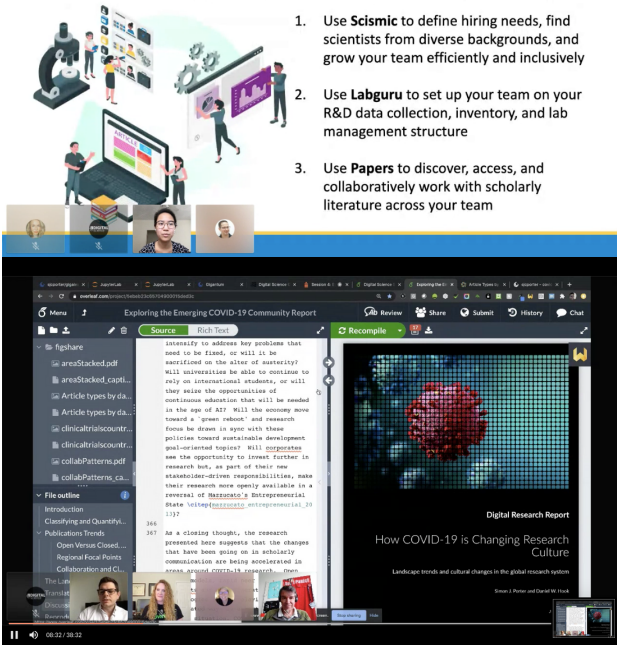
1. Use **Scismic** to define hiring needs, find scientists from diverse backgrounds, and grow your team efficiently and inclusively

2. Use **Labguru** to set up your team on your R&D data collection, inventory, and lab management structure

3. Use **Papers** to discover, access, and collaboratively work with scholarly literature across your team

ARTICLE

Menu

Exploring the Emerging COVID-19 Community Report

Review Share Submit History Chat

Source Rich Text

Recompile

figshare

areaStacked.pdf

areaStacked_capti...

Article types by da...

Article types by da...

clinicaltrialscountr...

clinicaltrialscountr...

collabPatterns.pdf

collabPatterns_ca...

File outline

Introduction

Classifying and Quantifyi...

Publications Trends

Open Versus Closed....

Regional Focal Points

Collaboration and Cl...

intensify to address key problems that need to be fixed, or will it be sacrificed on the alter of austerity? Will universities be able to continue to rely on international students, or will they seize the opportunities of continuous education that will be needed in the age of AI? Will the economy move toward a 'green reboot' and research focus be drawn in sync with these policies toward sustainable development goal-oriented topics? Will corporates see the opportunity to invest further in research but, as part of their new stakeholder-driven responsibilities, make their research more openly available in a reversal of Mazzucato's Entrepreneurial State \citep{mazzucato_entrepreneurial_2013}?

366

367 As a closing thought, the research presented here suggests that the changes that have been going on in scholarly communication are being accelerated in areas around COVID-19 research. Open

Digital Research Report

How COVID-19 is Changing Research Culture

Landscape trends and cultural changes in the global research system

Simon J. Porter and Daniel W. Hook

08:32 / 38:32